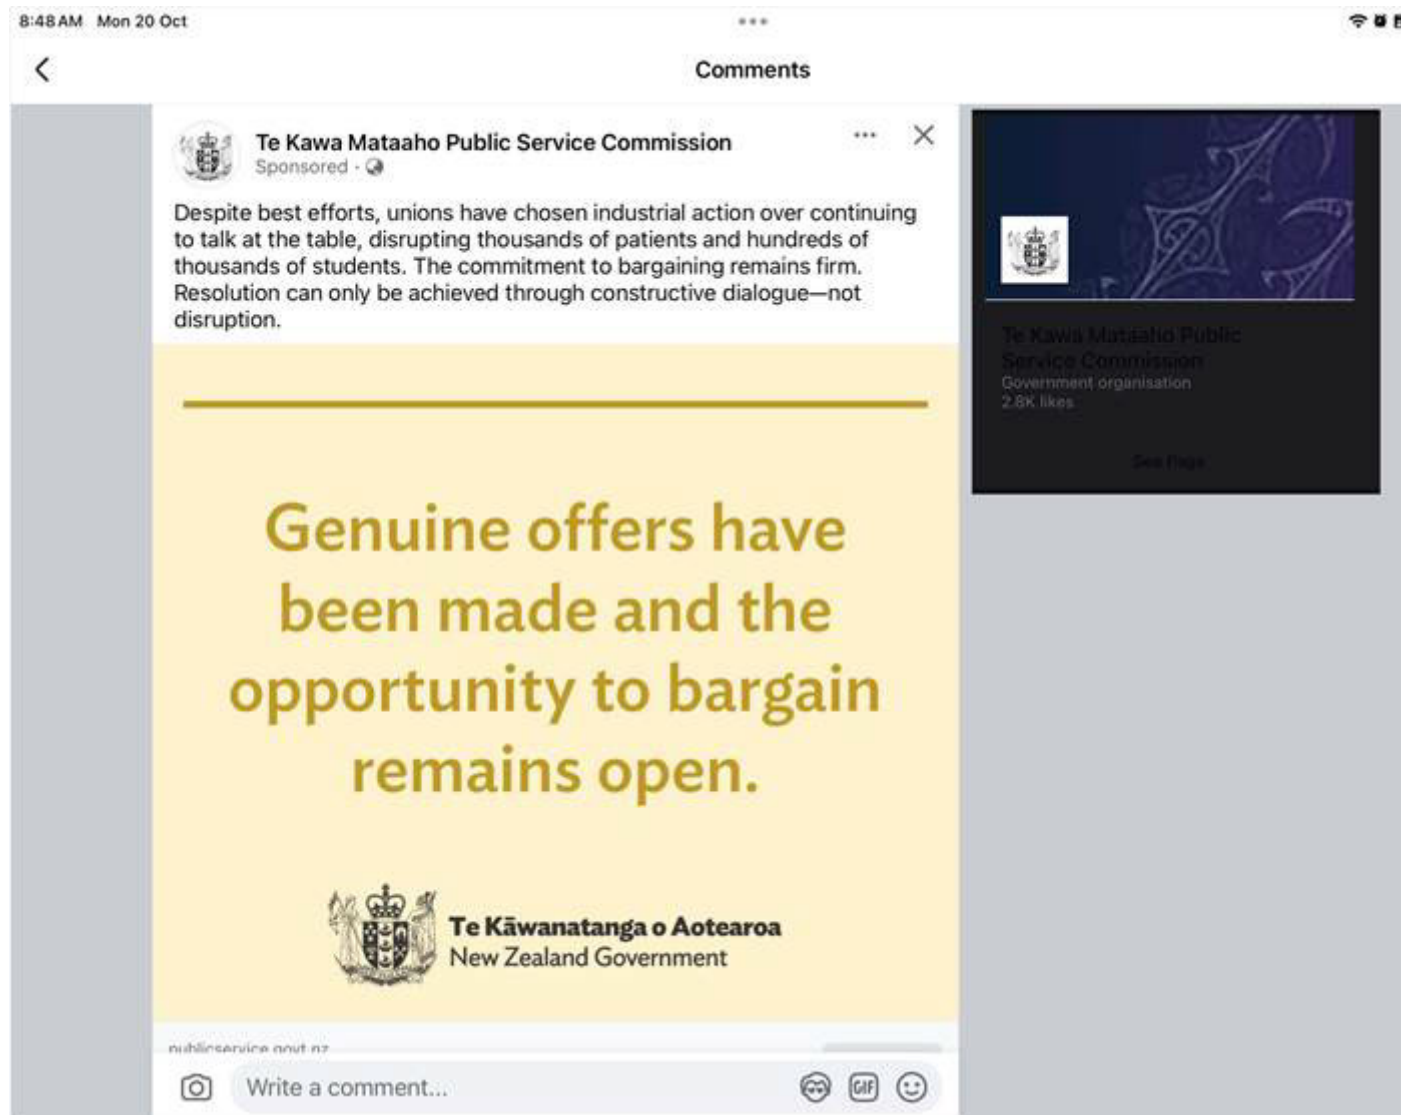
8:48 AM Mon 20 Oct

Comments

Te Kawa Mataaho Public Service Commission
Sponsored ·

Despite best efforts, unions have chosen industrial action over continuing to talk at the table, disrupting thousands of patients and hundreds of thousands of students. The commitment to bargaining remains firm. Resolution can only be achieved through constructive dialogue—not disruption.

Genuine offers have been made and the opportunity to bargain remains open.

Te Kāwanatanga o Aotearoa
New Zealand Government

publicservice.govt.nz

Write a comment...

GIF

Te Kawa Mataaho Public Service Commission
Government organisation
2.8K likes

See Page